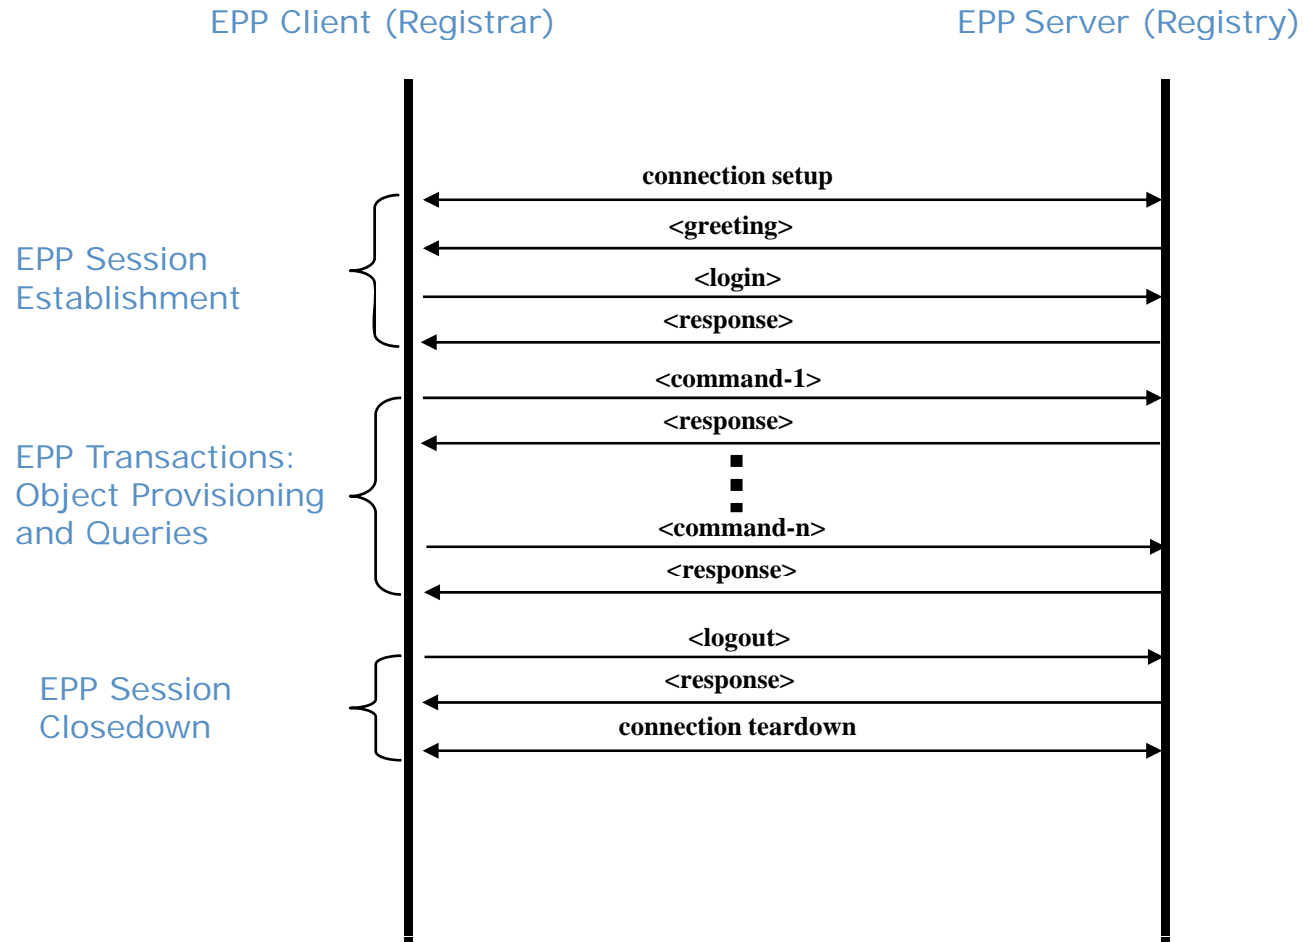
EPP Client (Registrar)

EPP Server (Registry)

connection setup

EPP Session Establishment

<greeting>

<login>

<response>

<command-1>

EPP Transactions: Object Provisioning and Queries

<response>

<command-n>

<response>

<logout>

EPP Session Closedown

<response>

connection teardown